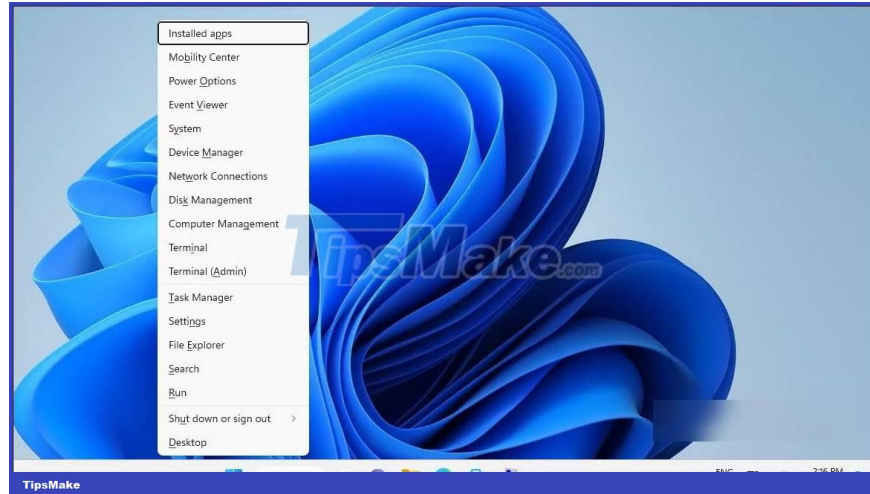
Installed apps
Mobility Center
Power Options
Event Viewer
System
Device Manager
Network Connections
Disk Management
Computer Management
Terminal
Terminal (Admin)
Task Manager
Settings
File Explorer
Search
Run
Shut down or sign out >
Desktop

TipsMake.com

ENG
2:16 PM

TipsMake